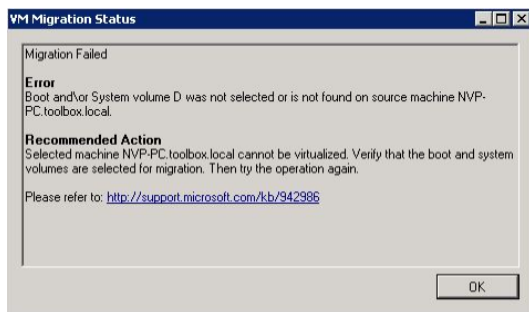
VM Migration Status

Migration Failed

Error
Boot and\or System volume D was not selected or is not found on source machine NVP-PC.toolbox.local.

Recommended Action
Selected machine NVP-PC.toolbox.local cannot be virtualized. Verify that the boot and system volumes are selected for migration. Then try the operation again.

Please refer to: http://support.microsoft.com/kb/942986

OK